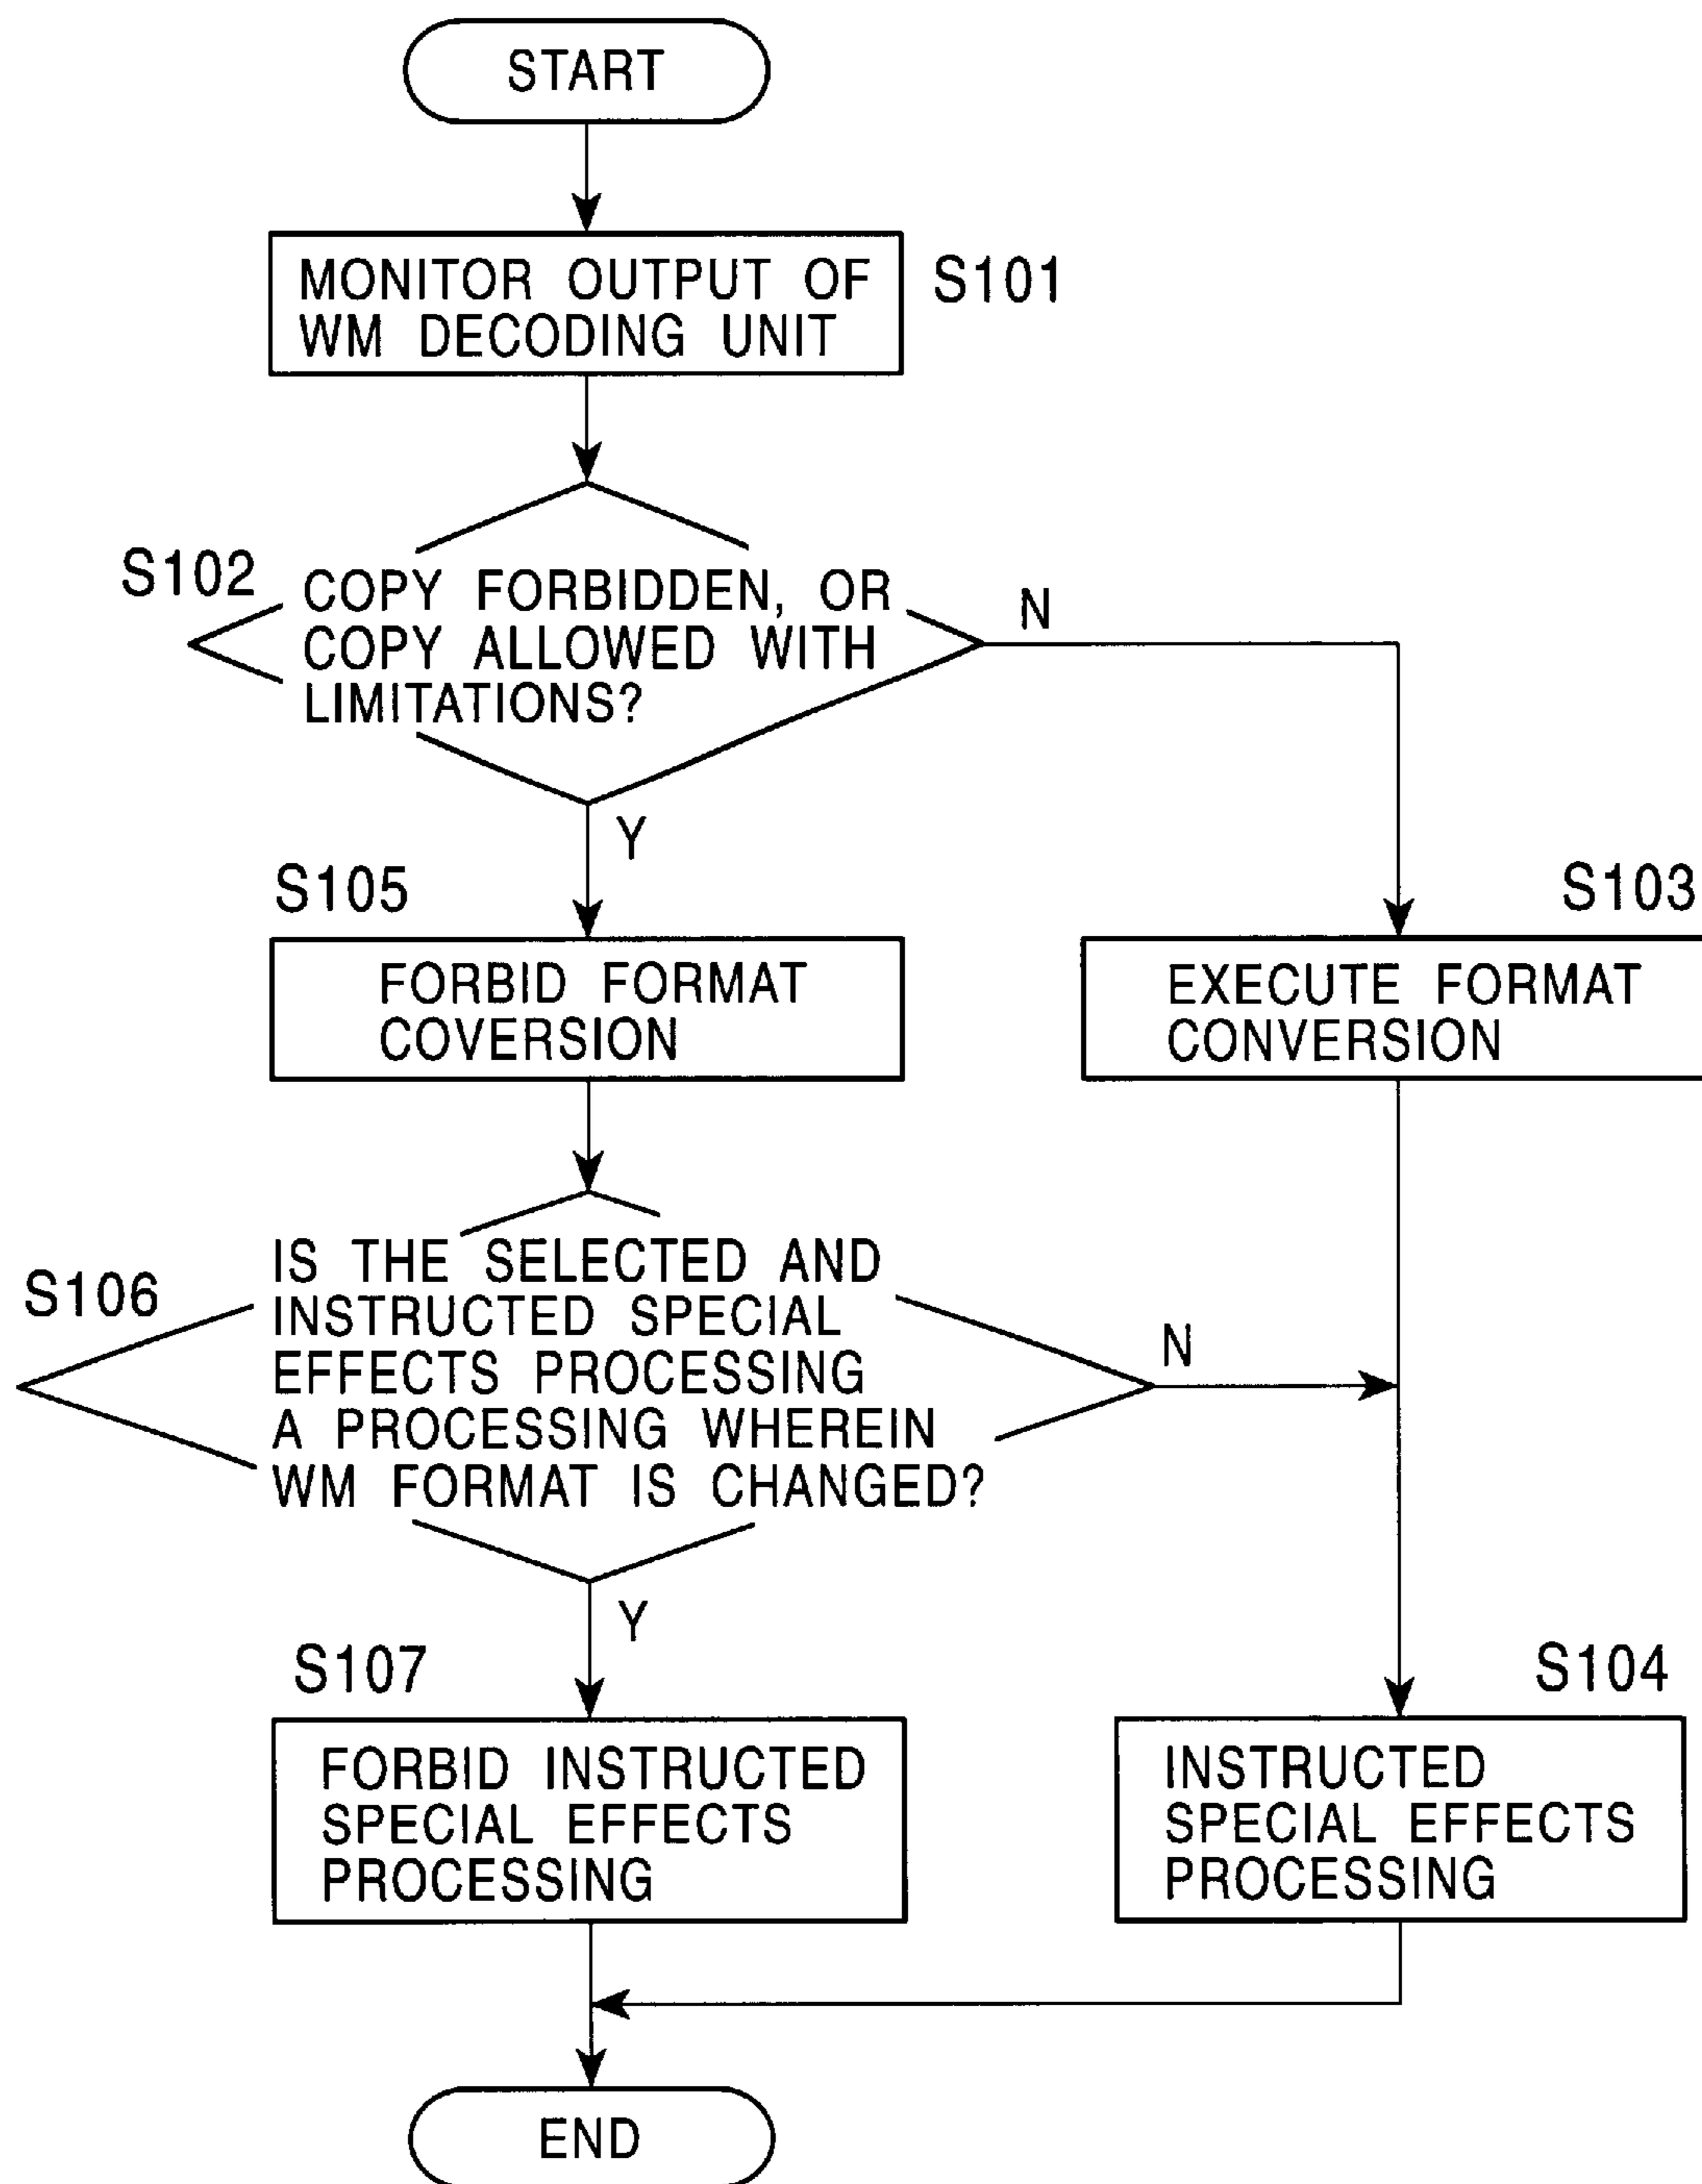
START

MONITOR OUTPUT OF WM DECODING UNIT

S101

S102

COPY FORBIDDEN, OR COPY ALLOWED WITH LIMITATIONS?

N

Y

S105

FORBID FORMAT COVERSION

S103

EXECUTE FORMAT CONVERSION

S106

IS THE SELECTED AND INSTRUCTED SPECIAL EFFECTS PROCESSING A PROCESSING WHEREIN WM FORMAT IS CHANGED?

N

Y

S107

FORBID INSTRUCTED SPECIAL EFFECTS PROCESSING

S104

INSTRUCTED SPECIAL EFFECTS PROCESSING

END